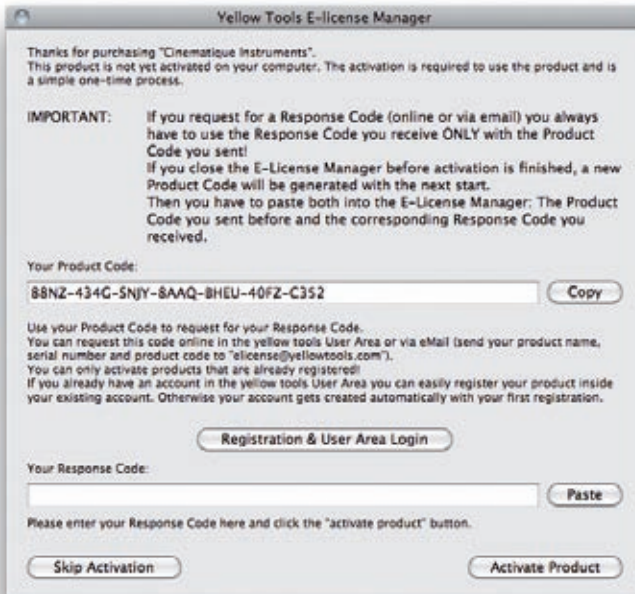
Yellow Tools E-license Manager

Thanks for purchasing "Cinematique Instruments". This product is not yet activated on your computer. The activation is required to use the product and is a simple one-time process.

IMPORTANT: If you request for a Response Code (online or via email) you always have to use the Response Code you receive ONLY with the Product Code you sent!
If you close the E-License Manager before activation is finished, a new Product Code will be generated with the next start.
Then you have to paste both into the E-License Manager: The Product Code you sent before and the corresponding Response Code you received.

Your Product Code:

88NZ-434G-SNJY-8AAQ-BHEU-40FZ-C3S2

Copy

Use your Product Code to request for your Response Code.
You can request this code online in the yellow tools User Area or via eMail (send your product name, serial number and product code to "elicense@yellowtools.com").
You can only activate products that are already registered!
If you already have an account in the yellow tools User Area you can easily register your product inside your existing account. Otherwise your account gets created automatically with your first registration.

Registration & User Area Login

Your Response Code:

Paste

Please enter your Response Code here and click the "activate product" button.

Skip Activation

Activate Product